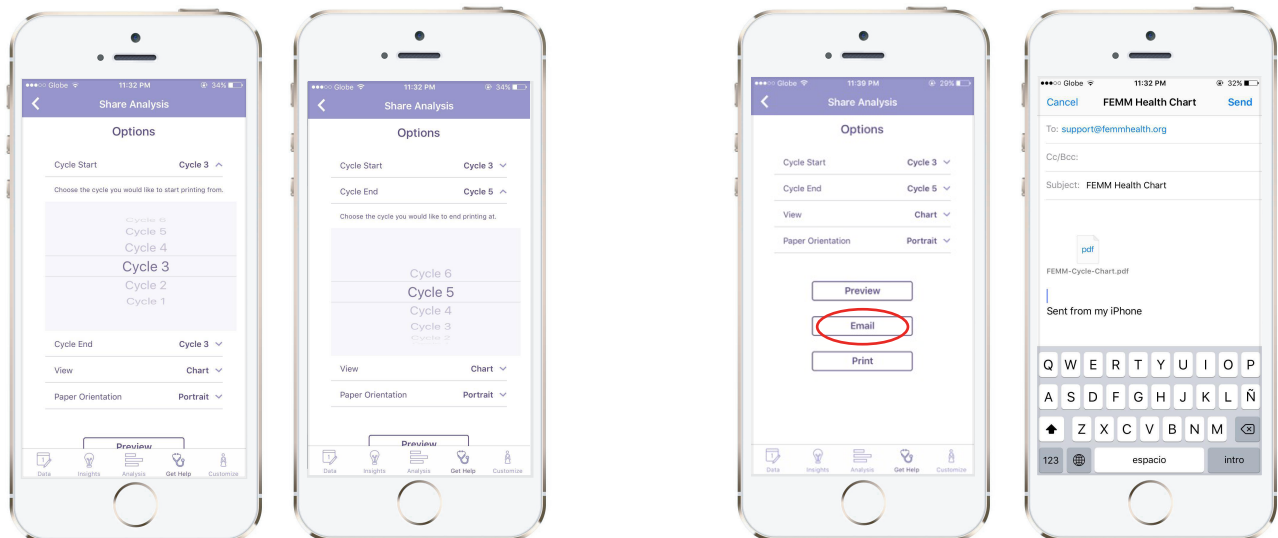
●●●○○ Globe 11:32 PM 34%

Share Analysis

Options

Cycle Start Cycle 3

Choose the cycle you would like to start printing from.

Cycle 6
Cycle 5
Cycle 4
Cycle 3
Cycle 2
Cycle 1

Cycle End Cycle 3

View Chart

Paper Orientation Portrait

Preview

Data Insights Analysis Get Help Customize

●●●○○ Globe 11:32 PM 34%

Share Analysis

Options

Cycle Start Cycle 3

Cycle End Cycle 5

Choose the cycle you would like to end printing at.

Cycle 6
Cycle 5
Cycle 4
Cycle 3
Cycle 2

View Chart

Paper Orientation Portrait

Preview

Data Insights Analysis Get Help Customize

●●●○○ Globe 11:39 PM 29%

Share Analysis

Options

Cycle Start Cycle 3

Cycle End Cycle 5

View Chart

Paper Orientation Portrait

Preview

Email

Print

Data Insights Analysis Get Help Customize

●●●○○ Globe 11:32 PM 32%

Cancel FEMM Health Chart Send

To: support@femmhealth.org

Cc/Bcc:

Subject: FEMM Health Chart

pdf

FEMM-Cycle-Chart.pdf

Sent from my iPhone

Q W E R T Y U I O P
A S D F G H J K L Ñ
Z X C V B N M
123 espacio intro